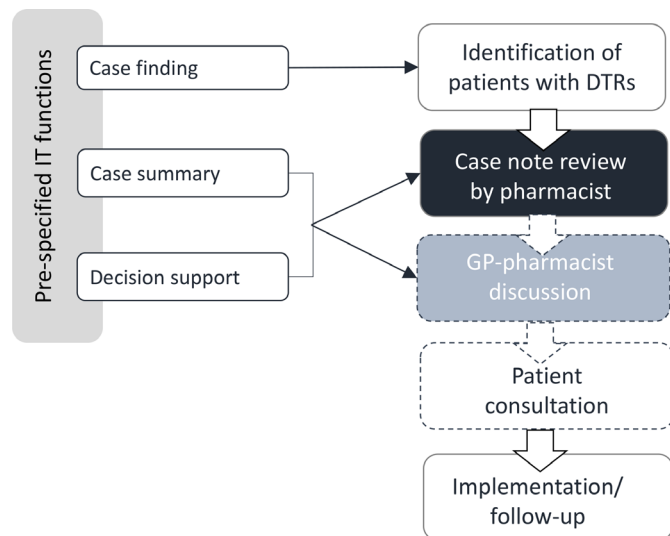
Pre-specified IT functions

Case finding

Case summary

Decision support

Identification of patients with DTRs

Case note review by pharmacist

GP-pharmacist discussion

Patient consultation

Implementation/ follow-up